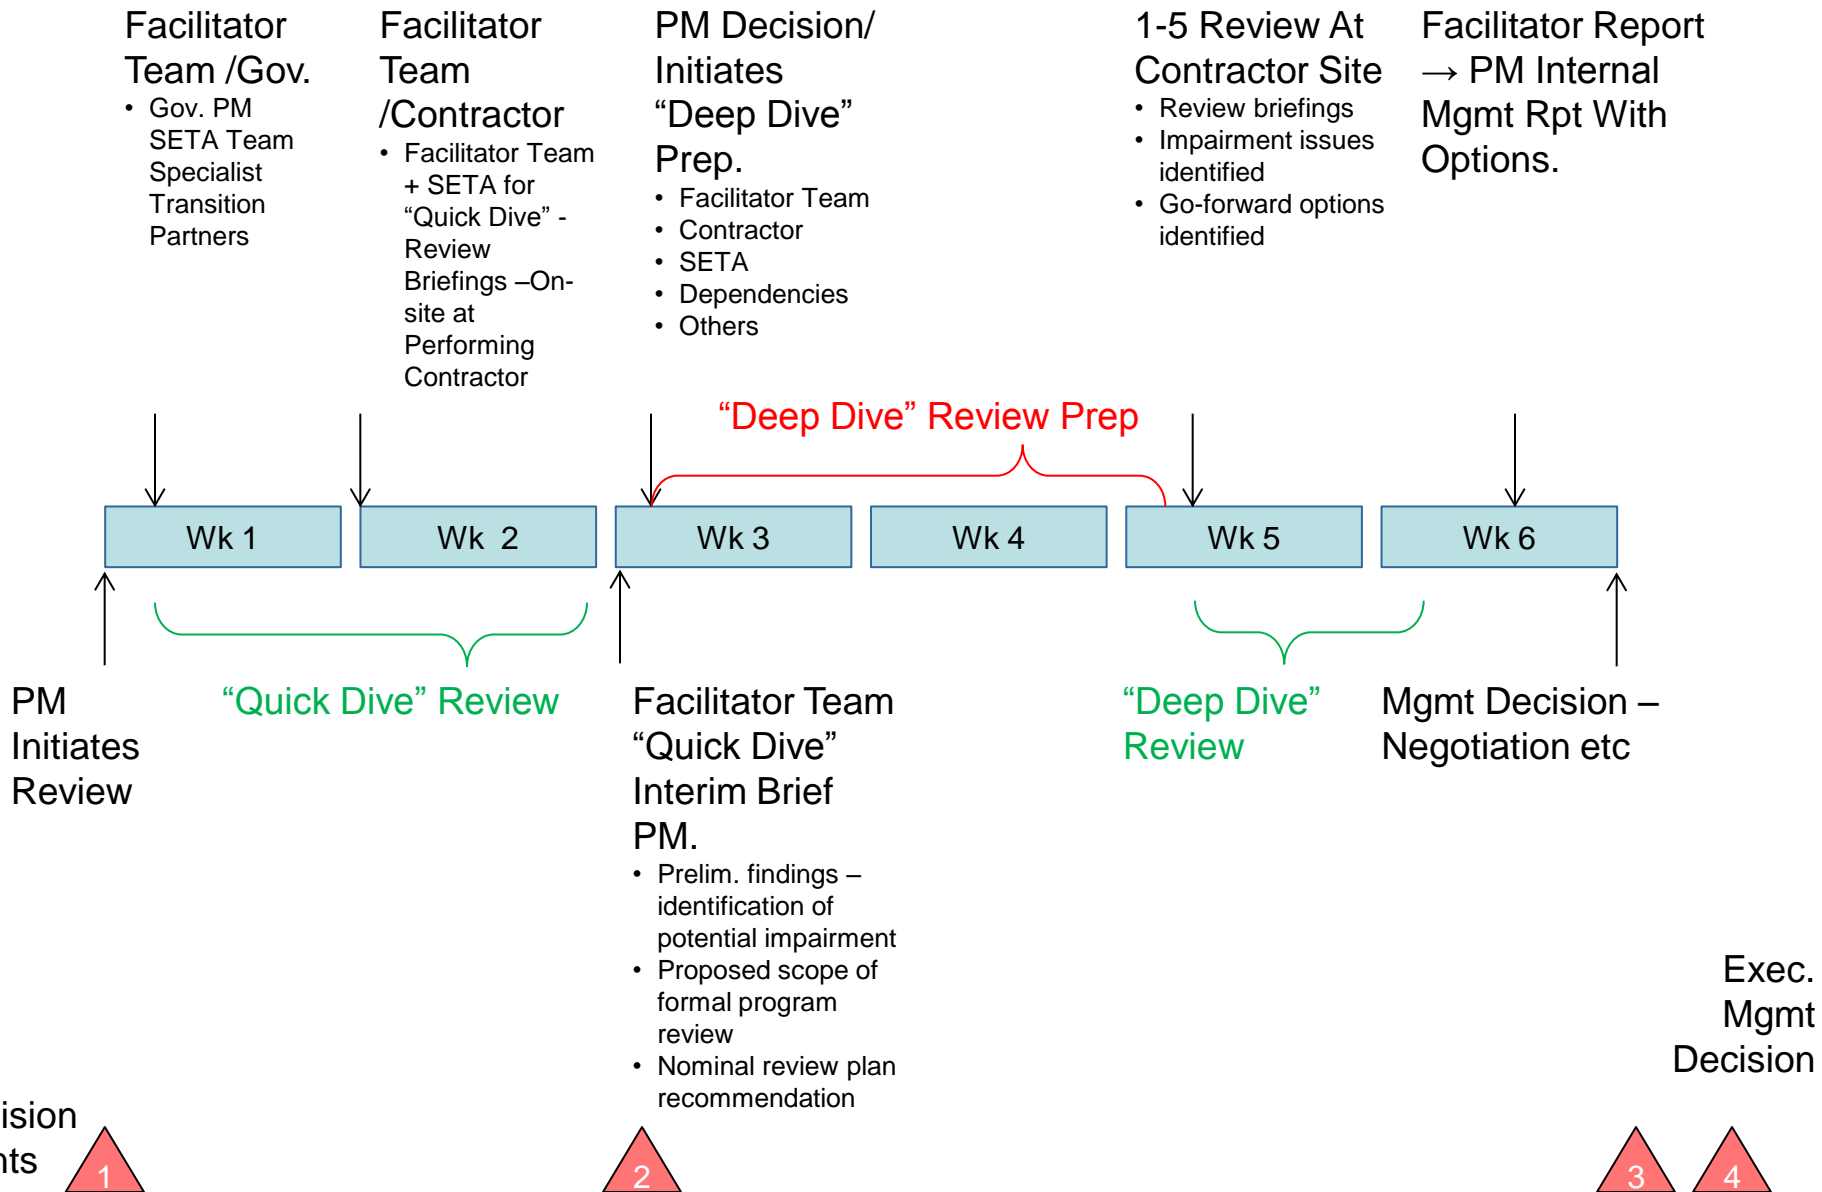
Facilitator Team /Gov.
- Gov. PM SETA Team Specialist Transition Partners

Facilitator Team /Contractor
- Facilitator Team + SETA for “Quick Dive” - Review Briefings –On-site at Performing Contractor

PM Decision/ Initiates “Deep Dive” Prep.
- Facilitator Team
- Contractor
- SETA
- Dependencies
- Others

1-5 Review At Contractor Site
- Review briefings
- Impairment issues identified
- Go-forward options identified

Facilitator Report → PM Internal Mgmt Rpt With Options.

“Deep Dive” Review Prep

| Wk 1 | Wk 2 | Wk 3 | Wk 4 | Wk 5 | Wk 6 |
|---|---|---|---|---|---|

PM Initiates Review

“Quick Dive” Review

Facilitator Team “Quick Dive” Interim Brief PM.
- Prelim. findings – identification of potential impairment
- Proposed scope of formal program review
- Nominal review plan recommendation

“Deep Dive” Review

Mgmt Decision – Negotiation etc

Exec. Mgmt Decision

ision
nts

1

2

3

4